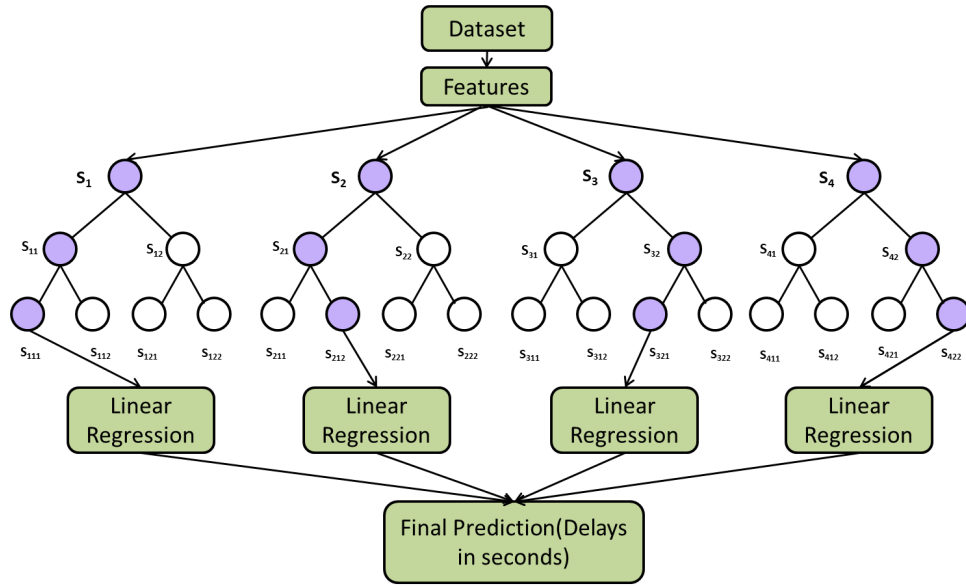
Dataset

Features

$s_1$

$s_2$

$s_3$

$s_4$

$s_{11}$ $s_{12}$ $s_{21}$ $s_{22}$ $s_{31}$ $s_{32}$ $s_{41}$ $s_{42}$

$s_{111}$ $s_{112}$ $s_{121}$ $s_{122}$ $s_{211}$ $s_{212}$ $s_{221}$ $s_{222}$ $s_{311}$ $s_{312}$ $s_{321}$ $s_{322}$ $s_{411}$ $s_{412}$ $s_{421}$ $s_{422}$

Linear Regression

Linear Regression

Linear Regression

Linear Regression

Final Prediction(Delays in seconds)